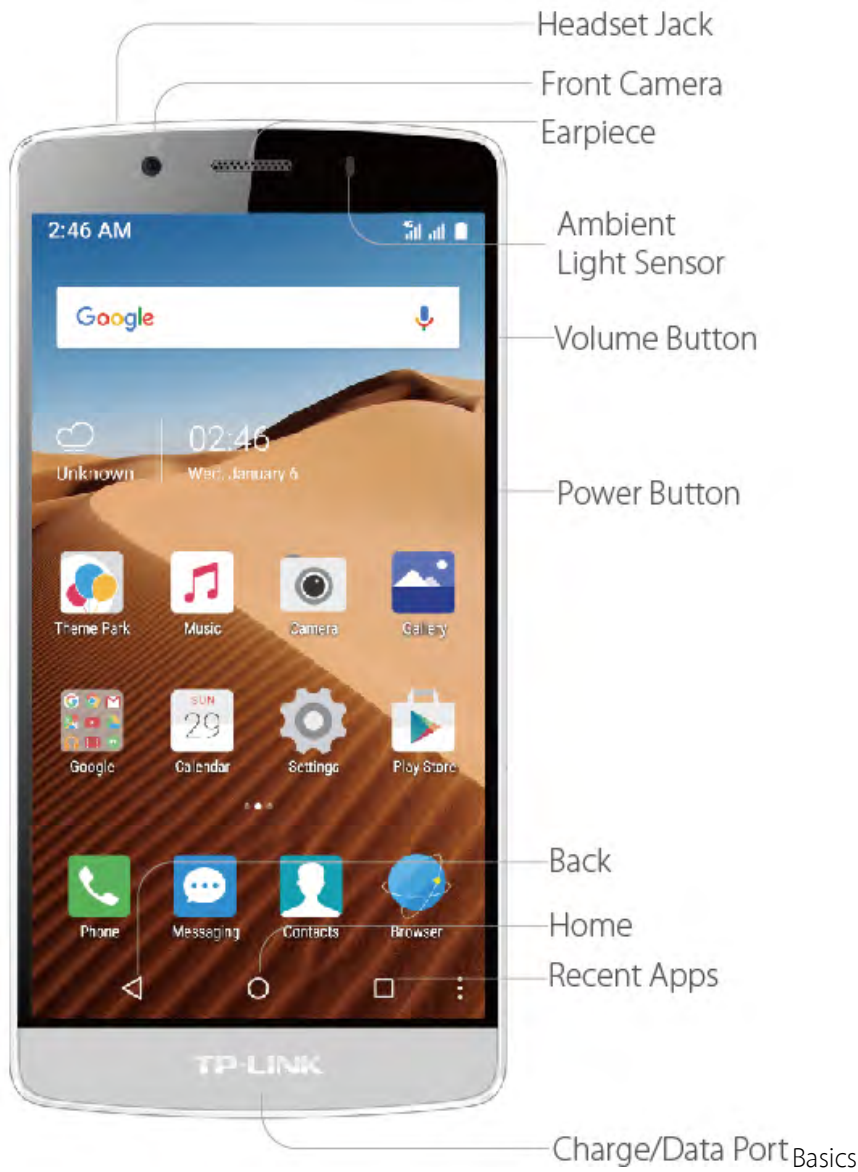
Headset Jack
Front Camera
Earpiece
2:46 AM
Ambient Light Sensor
Google
Volume Button
02:46
Unknown
Wed, January 6
Power Button
Theme Park
Music
Camera
Gallery
SUN
29
Google
Calendar
Settings
Play Store
Back
Phone
Messaging
Contacts
Browser
Home
Recent Apps
TP-LINK
Charge/Data Port
Basics